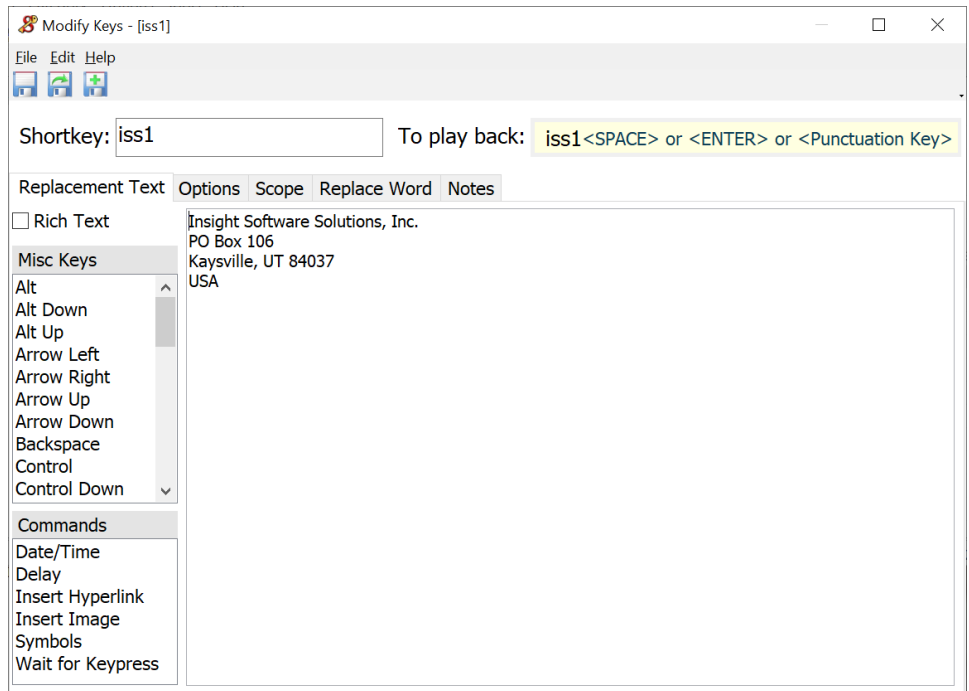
Modify Keys - [iss1]

File Edit Help

Shortkey: iss1

To play back: iss1<SPACE> or <ENTER> or <Punctuation Key>

Replacement Text | Options | Scope | Replace Word | Notes

Rich Text

Misc Keys

Alt
Alt Down
Alt Up
Arrow Left
Arrow Right
Arrow Up
Arrow Down
Backspace
Control
Control Down

Commands

Date/Time
Delay
Insert Hyperlink
Insert Image
Symbols
Wait for Keypress

Insight Software Solutions, Inc.
PO Box 106
Kaysville, UT 84037
USA